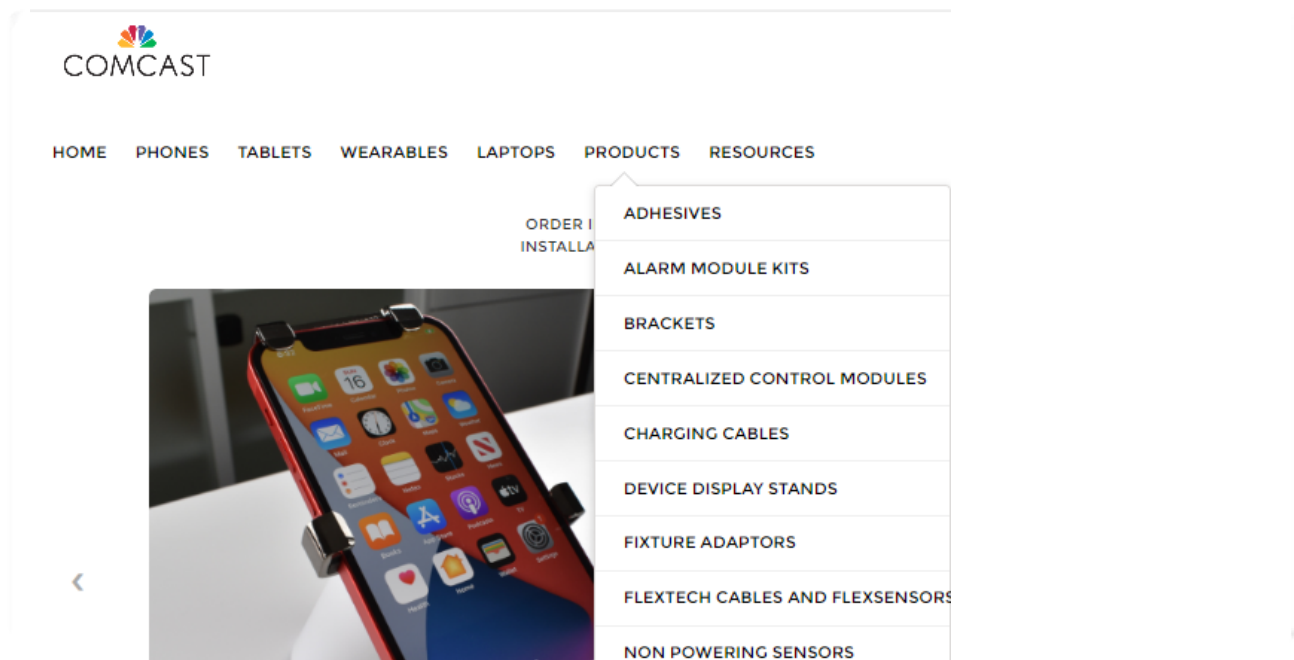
COMCAST

HOME PHONES TABLETS WEARABLES LAPTOPS PRODUCTS RESOURCES

ORDER I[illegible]
INSTALLA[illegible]

ADHESIVES
ALARM MODULE KITS
BRACKETS
CENTRALIZED CONTROL MODULES
CHARGING CABLES
DEVICE DISPLAY STANDS
FIXTURE ADAPTORS
FLEXTECH CABLES AND FLEXSENSORS
NON POWERING SENSORS

‹

16